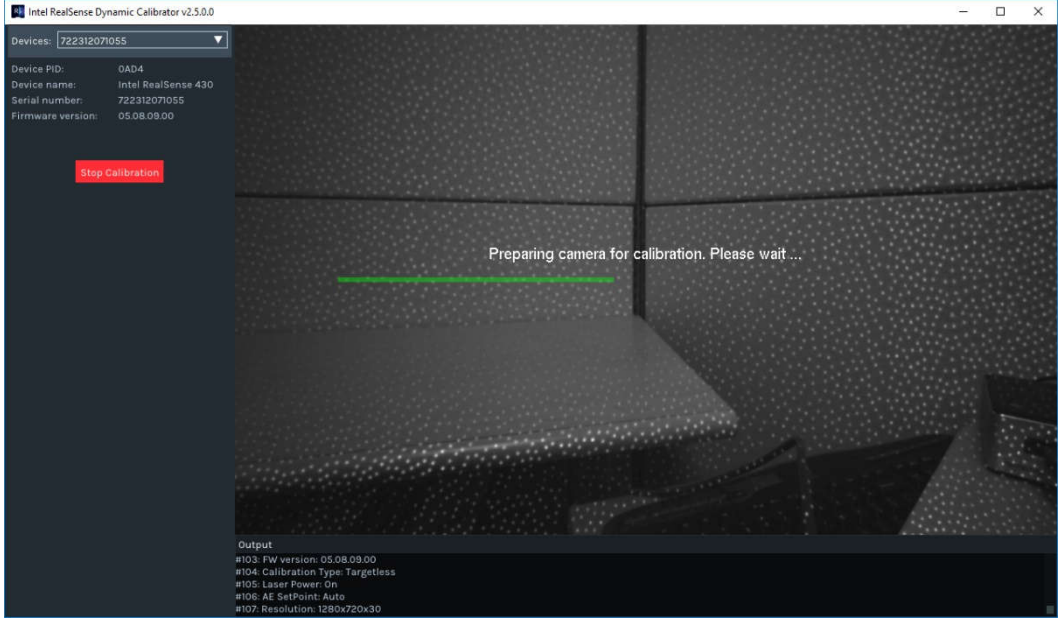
Intel RealSense Dynamic Calibrator v2.5.0.0

Devices: 722312071055

Device PID: 0AD4
Device name: Intel RealSense 430
Serial number: 722312071055
Firmware version: 05.08.09.00

Stop Calibration

Preparing camera for calibration. Please wait ...

Output
#103: FW version: 05.08.09.00
#104: Calibration Type: Targetless
#105: Laser Power: On
#106: AE SetPoint: Auto
#107: Resolution: 1280x720x30